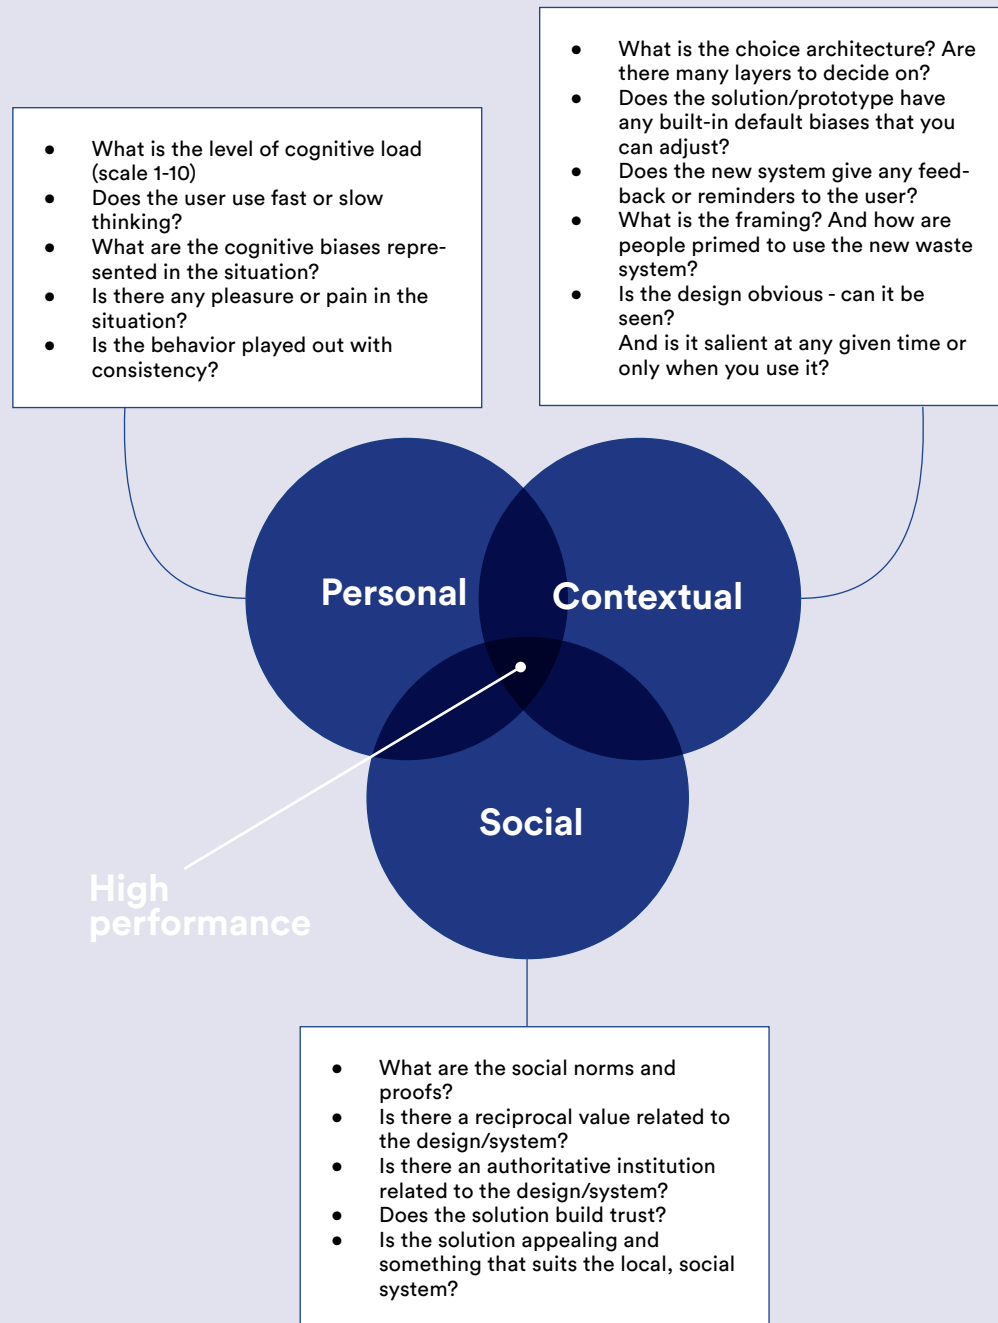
- What is the choice architecture? Are there many layers to decide on?
- Does the solution/prototype have any built-in default biases that you can adjust?
- Does the new system give any feedback or reminders to the user?
- What is the framing? And how are people primed to use the new waste system?
- Is the design obvious - can it be seen?
And is it salient at any given time or only when you use it?

- What is the level of cognitive load (scale 1-10)
- Does the user use fast or slow thinking?
- What are the cognitive biases represented in the situation?
- Is there any pleasure or pain in the situation?
- Is the behavior played out with consistency?

Personal

Contextual

Social

High performance

- What are the social norms and proofs?
- Is there a reciprocal value related to the design/system?
- Is there an authoritative institution related to the design/system?
- Does the solution build trust?
- Is the solution appealing and something that suits the local, social system?